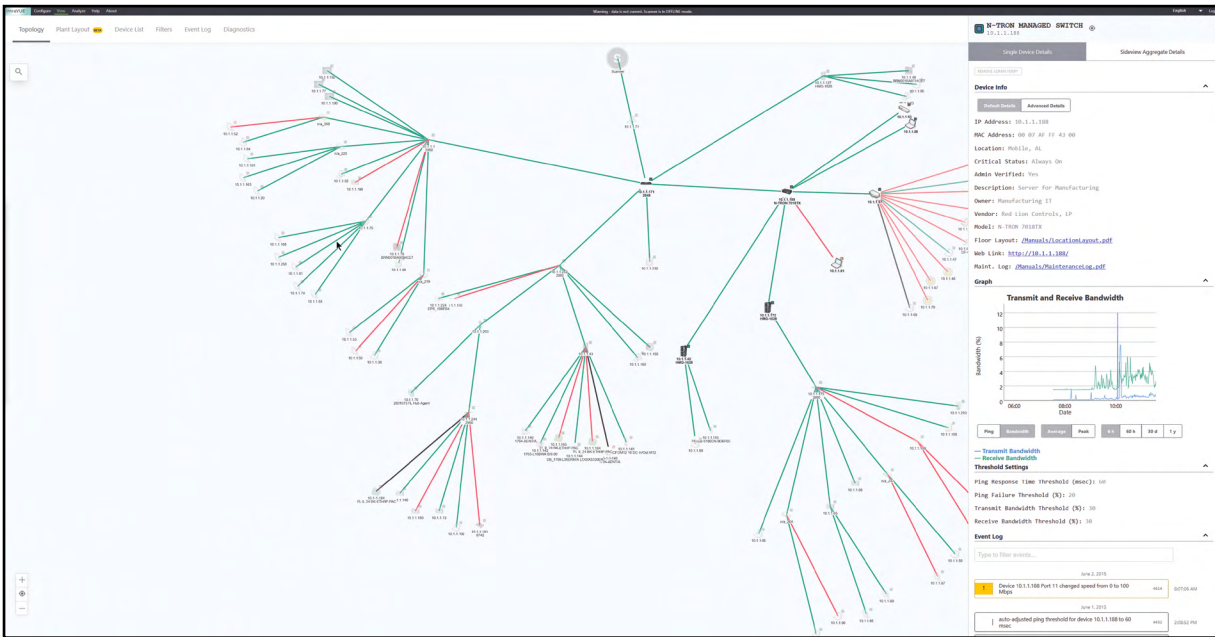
Configure View Analyze Help About

Warning - data is not current. Scanner is in OFFLINE mode.

English

Topology Plant Layout BETA Device List Filters Event Log Diagnostics

N-TRON MANAGED SWITCH
10.1.1.188

Single Device Details Sideview Aggregate Details

Device Info

Default Details Advanced Details

IP Address: 10.1.1.188
MAC Address: 00 07 AF FF 43 00
Location: Mobile, AL
Critical Status: Always On
Admin Verified: Yes
Description: Server for Manufacturing
Owner: Manufacturing IT
Vendor: Red Lion Controls, LP
Model: N-TRON 7018TX
Floor Layout: /Manuals/LocationLayout.pdf
Web Link: http://10.1.1.188/
Maint. Log: /Manuals/MaintenanceLog.pdf

Graph

Transmit and Receive Bandwidth

12
10
8
6
4
2
0
Bandwidth (%)
06:00 08:00 10:00
Date

Ping Bandwidth Average Peak 6 h 60 h 30 d 1 y

— Transmit Bandwidth
— Receive Bandwidth

Threshold Settings

Ping Response Time Threshold (msec): 60
Ping Failure Threshold (%): 20
Transmit Bandwidth Threshold (%): 30
Receive Bandwidth Threshold (%): 30

Event Log

Type to filter events...

June 2, 2015

Device 10.1.1.188 Port 11 changed speed from 0 to 100 Mbps

June 1, 2015

auto-adjusted ping threshold for device 10.1.1.188 to 60 msec